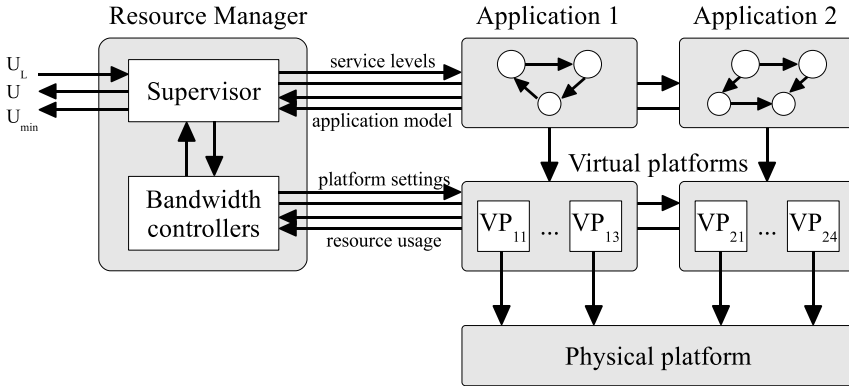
Resource Manager

Application 1

Application 2

$U_L$

$U$

$U_{min}$

Supervisor

service levels

application model

Virtual platforms

platform settings

Bandwidth controllers

resource usage

$VP_{11}$ ... $VP_{13}$

$VP_{21}$ ... $VP_{24}$

Physical platform